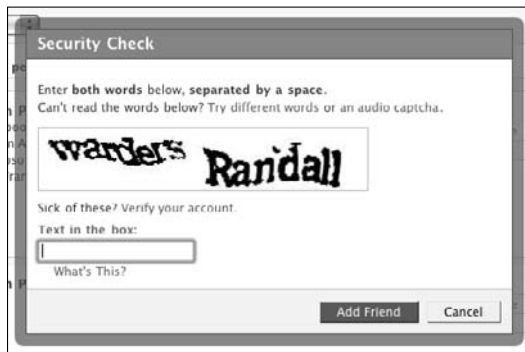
Security Check

Enter both words below, separated by a space.
Can't read the words below? Try different words or an audio captcha.

warders Randall

Sick of these? Verify your account.
Text in the box:

What's This?

Add Friend Cancel